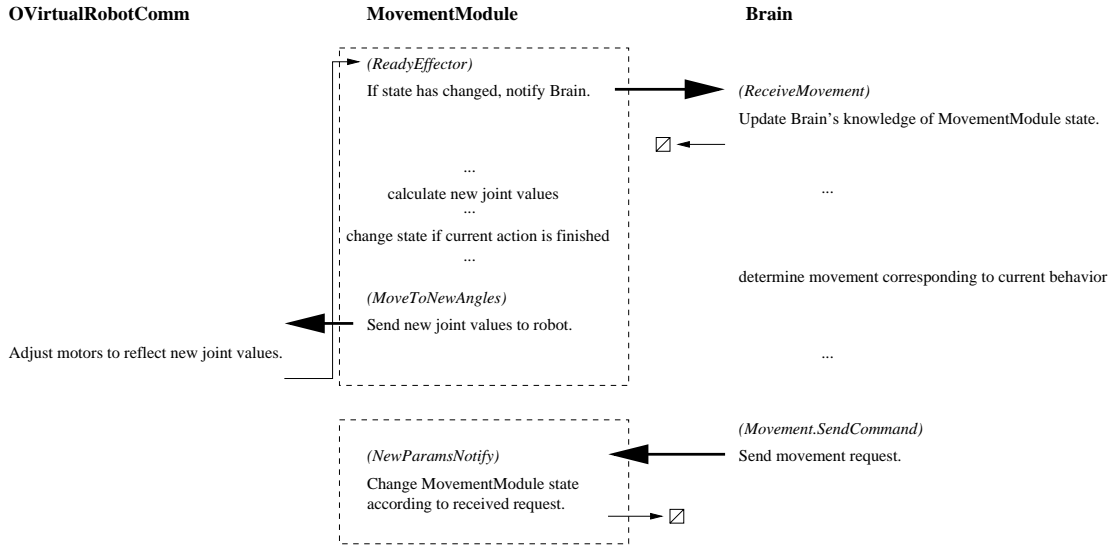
OVirtualRobotComm

MovementModule

Brain

(ReadyEffector)
If state has changed, notify Brain.

(ReceiveMovement)
Update Brain's knowledge of MovementModule state.

...
calculate new joint values
...
change state if current action is finished
...

...

determine movement corresponding to current behavior

(MoveToNewAngles)
Send new joint values to robot.

Adjust motors to reflect new joint values.

...

(Movement.SendCommand)
Send movement request.

(NewParamsNotify)
Change MovementModule state according to received request.